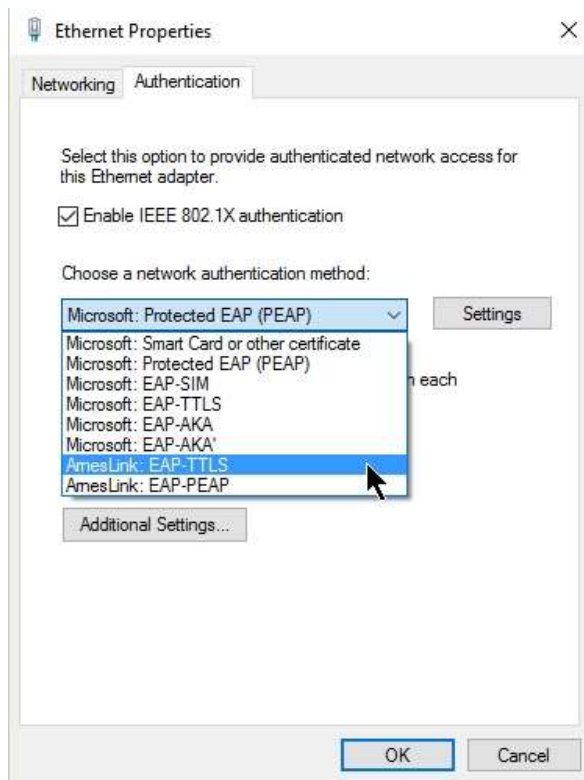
Ethernet Properties

×

Networking Authentication

Select this option to provide authenticated network access for this Ethernet adapter.

☑ Enable IEEE 802.1X authentication

Choose a network authentication method:

Microsoft: Protected EAP (PEAP)

Settings

Microsoft: Smart Card or other certificate
Microsoft: Protected EAP (PEAP)
Microsoft: EAP-SIM
Microsoft: EAP-TTLS
Microsoft: EAP-AKA
Microsoft: EAP-AKA'
AmesLink: EAP-TTLS
AmesLink: EAP-PEAP

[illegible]n each

Additional Settings...

OK

Cancel